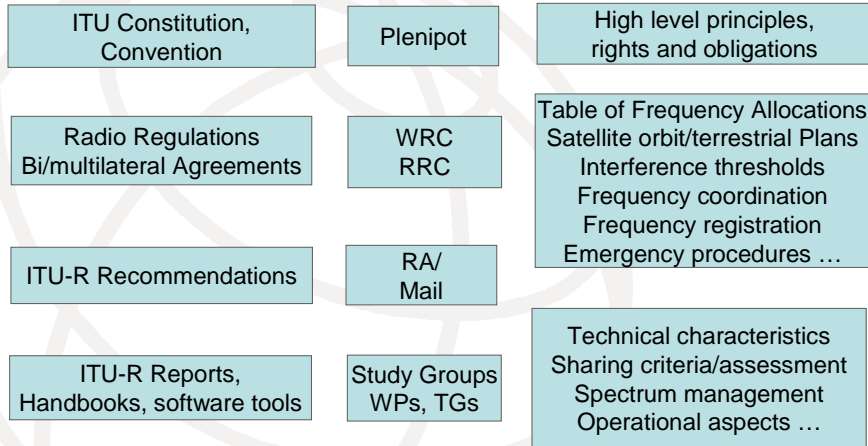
ITU Constitution, Convention

Plenipot

High level principles, rights and obligations

Radio Regulations
Bi/multilateral Agreements

WRC
RRC

Table of Frequency Allocations
Satellite orbit/terrestrial Plans
Interference thresholds
Frequency coordination
Frequency registration
Emergency procedures …

ITU-R Recommendations

RA/
Mail

ITU-R Reports, Handbooks, software tools

Study Groups
WPs, TGs

Technical characteristics
Sharing criteria/assessment
Spectrum management
Operational aspects …